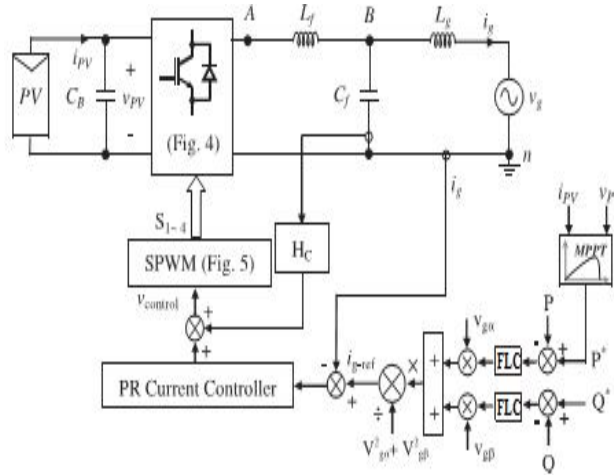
A $L_f$ B $L_g$ $i_g$
$i_{PV}$ + $v_{PV}$ - PV $C_B$ (Fig. 4) $C_f$ $v_g$ n
$i_g$
$S_{1-4}$ $H_C$
SPWM (Fig. 5)
$i_{PV}$ $v_P$
MPPT
$v_{control}$ + +
P
$v_{g\alpha}$
- $i_{g-ref}$ × + + - + FLC + $P^*$
PR Current Controller + ÷ + FLC - $Q^*$
$V^2_{g\alpha}+V^2_{g\beta}$ $v_{g\beta}$
Q